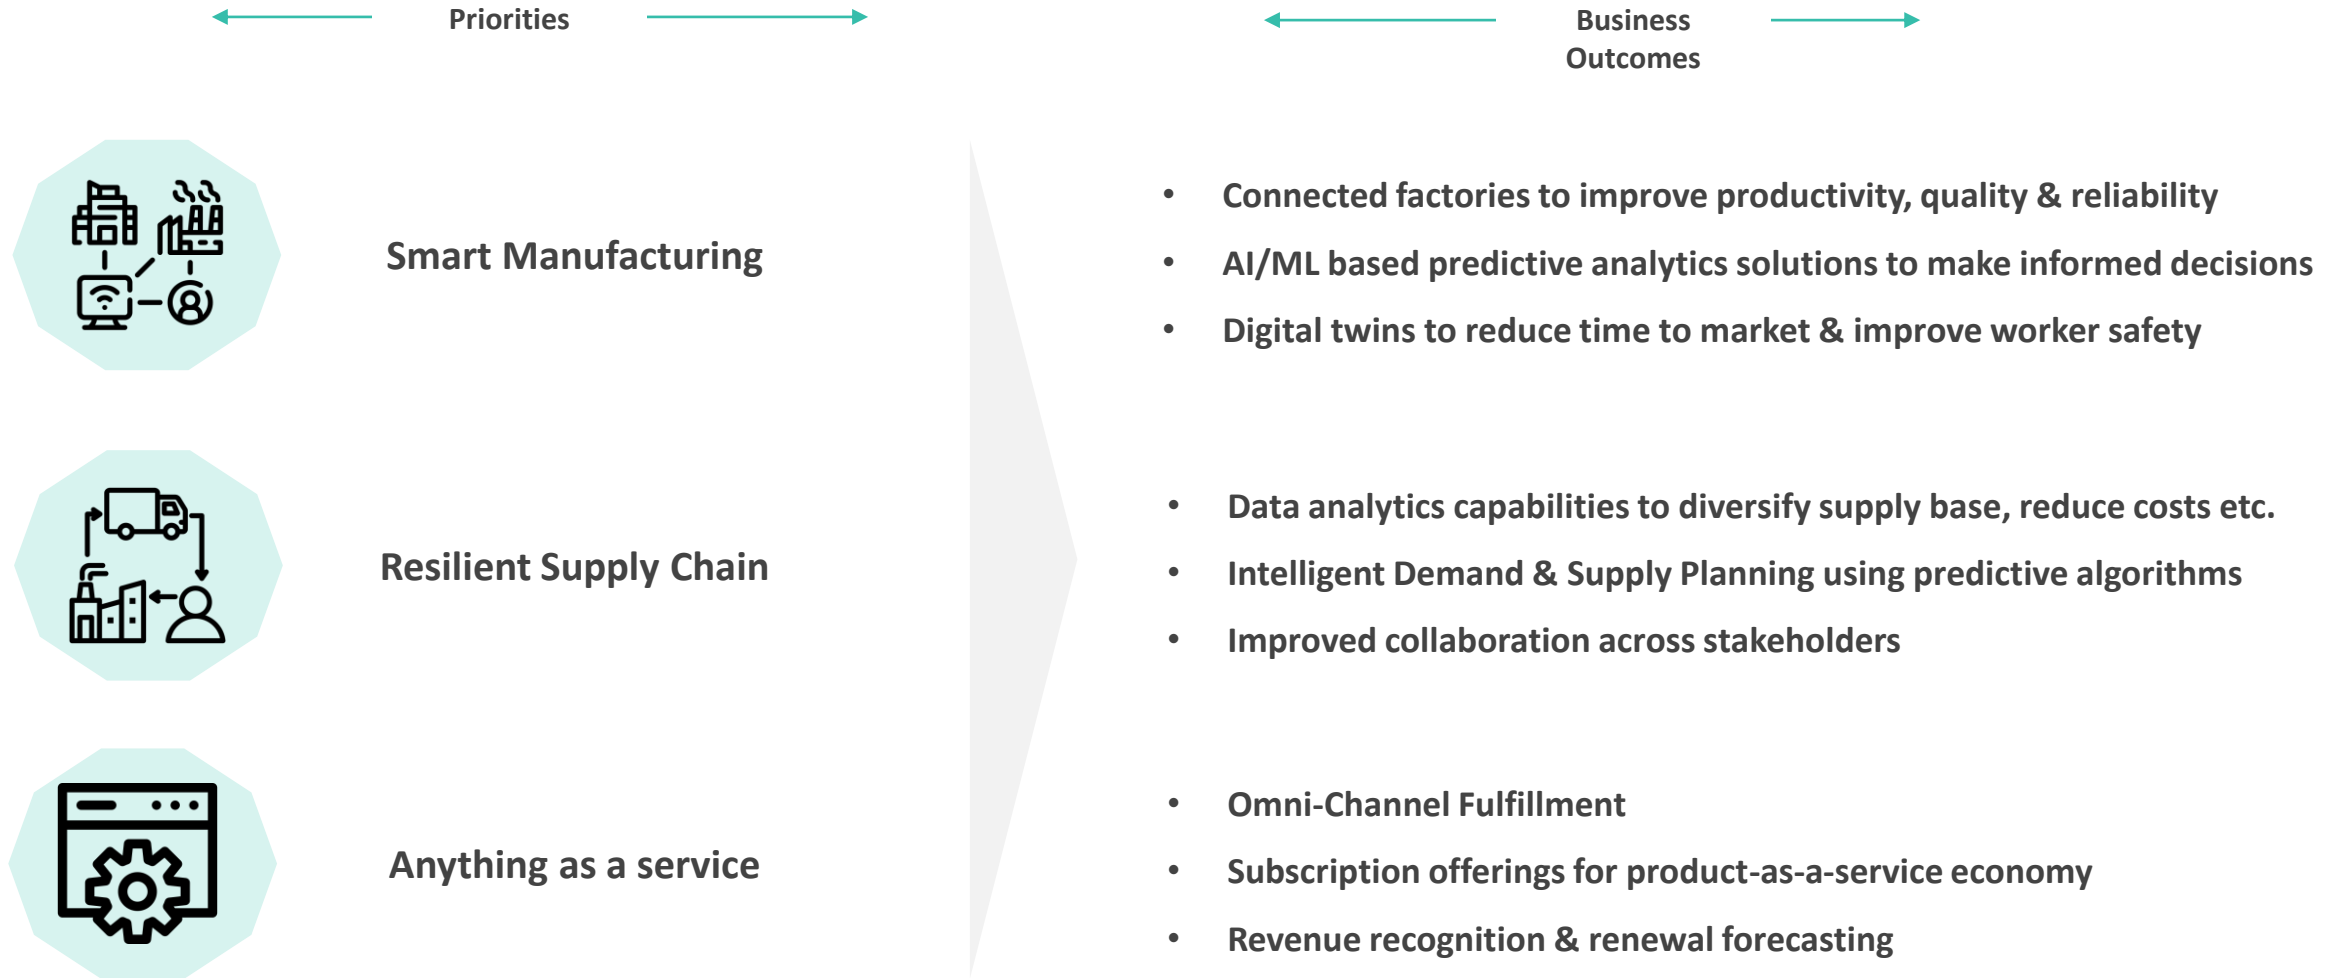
Priorities

Smart Manufacturing

Resilient Supply Chain

Anything as a service

Business Outcomes

• Connected factories to improve productivity, quality & reliability
• AI/ML based predictive analytics solutions to make informed decisions
• Digital twins to reduce time to market & improve worker safety

• Data analytics capabilities to diversify supply base, reduce costs etc.
• Intelligent Demand & Supply Planning using predictive algorithms
• Improved collaboration across stakeholders

• Omni-Channel Fulfillment
• Subscription offerings for product-as-a-service economy
• Revenue recognition & renewal forecasting